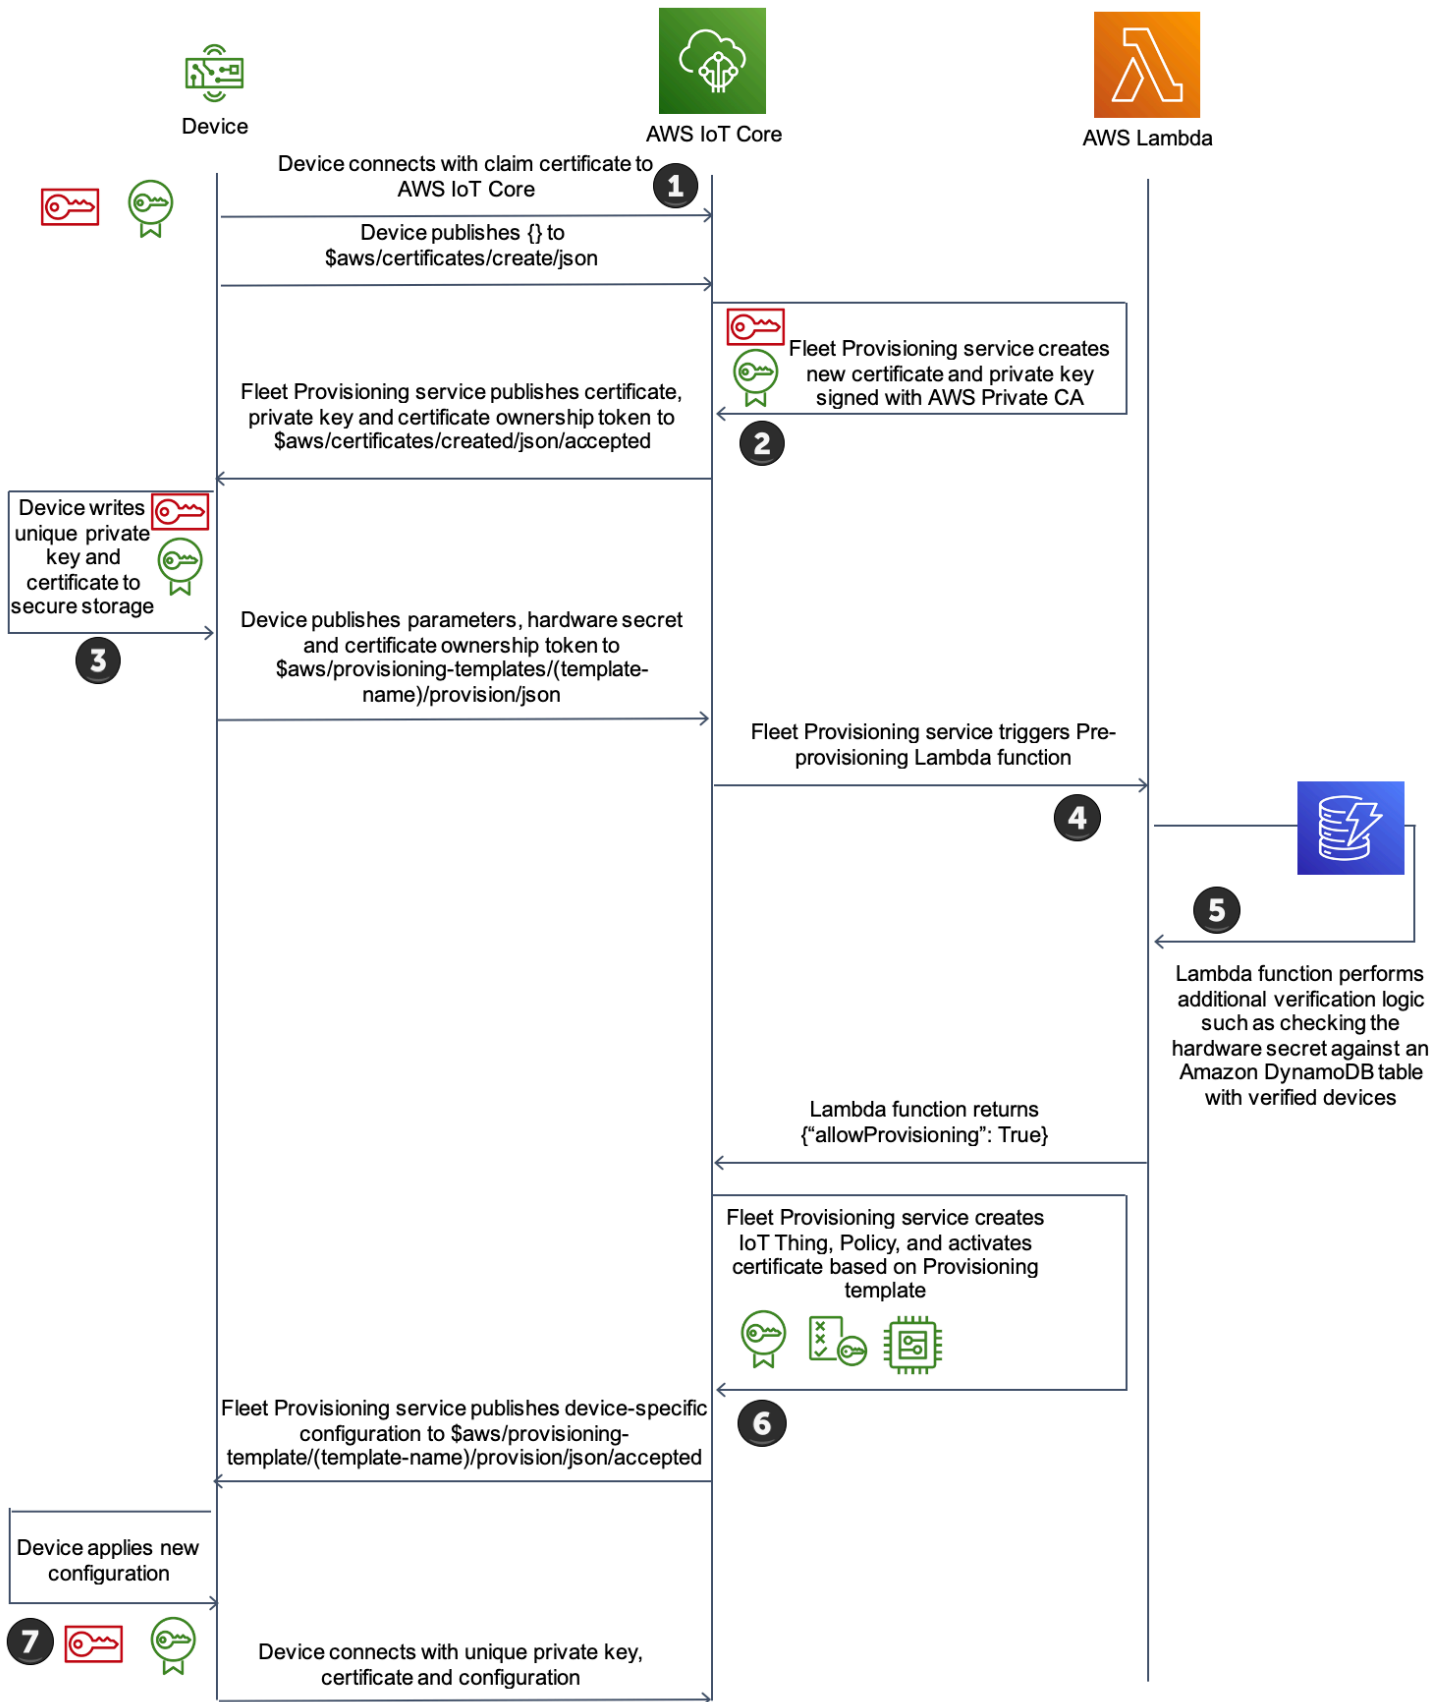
Device

AWS IoT Core

AWS Lambda

Device connects with claim certificate to AWS IoT Core

1

Device publishes {} to $aws/certificates/create/json

Fleet Provisioning service creates new certificate and private key signed with AWS Private CA

2

Fleet Provisioning service publishes certificate, private key and certificate ownership token to $aws/certificates/created/json/accepted

Device writes unique private key and certificate to secure storage

3

Device publishes parameters, hardware secret and certificate ownership token to $aws/provisioning-templates/(template-name)/provision/json

Fleet Provisioning service triggers Pre-provisioning Lambda function

4

5

Lambda function performs additional verification logic such as checking the hardware secret against an Amazon DynamoDB table with verified devices

Lambda function returns {“allowProvisioning”: True}

Fleet Provisioning service creates IoT Thing, Policy, and activates certificate based on Provisioning template

6

Fleet Provisioning service publishes device-specific configuration to $aws/provisioning-template/(template-name)/provision/json/accepted

Device applies new configuration

7

Device connects with unique private key, certificate and configuration